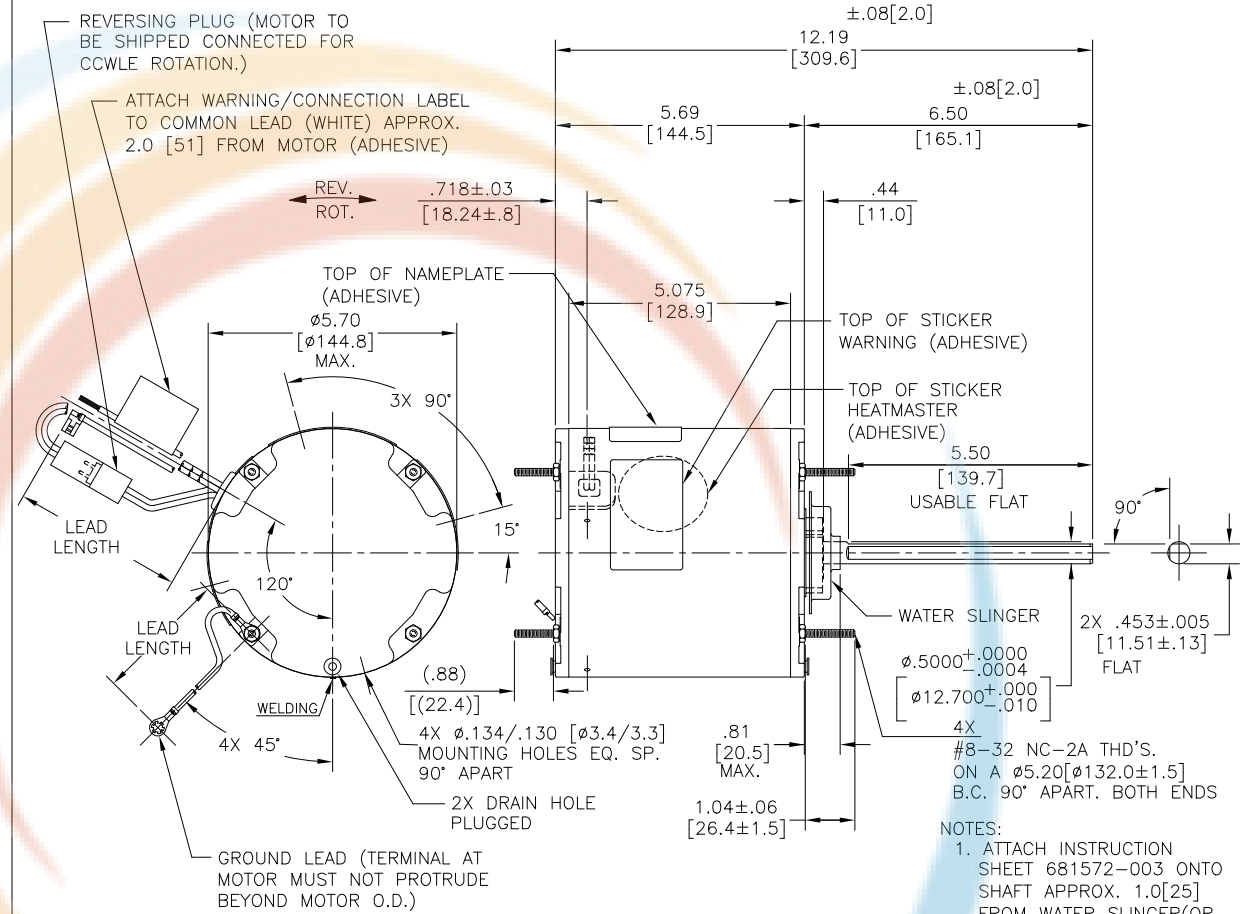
REVERSING PLUG (MOTOR TO BE SHIPPED CONNECTED FOR CCWLE ROTATION.)

ATTACH WARNING/CONNECTION LABEL TO COMMON LEAD (WHITE) APPROX. 2.0 [51] FROM MOTOR (ADHESIVE)

REV. ROT.

$\pm.08[2.0]$
12.19
[309.6]

$\pm.08[2.0]$
5.69
[144.5]
6.50
[165.1]

$.718\pm.03$
$[18.24\pm.8]$

.44
[11.0]

TOP OF NAMEPLATE (ADHESIVE)

5.075
[128.9]

ø5.70
[ø144.8]
MAX.

TOP OF STICKER WARNING (ADHESIVE)

TOP OF STICKER HEATMASTER (ADHESIVE)

3X 90°

5.50
[139.7]
USABLE FLAT

LEAD LENGTH

15°

90°

120°

WATER SLINGER

2X $.453\pm.005$
$[11.51\pm.13]$
FLAT

LEAD LENGTH

(.88)
[(22.4)]

$ø.5000^{+.0000}_{-.0004}$
$[ø12.700^{+.000}_{-.010}]$

WELDING

4X ø.134/.130 [ø3.4/3.3] MOUNTING HOLES EQ. SP. 90° APART

4X 45°

.81
[20.5]
MAX.

4X
#8-32 NC-2A THD'S. ON A $ø5.20[ø132.0\pm1.5]$ B.C. 90° APART. BOTH ENDS

2X DRAIN HOLE PLUGGED

$1.04\pm.06$
$[26.4\pm1.5]$

GROUND LEAD (TERMINAL AT MOTOR MUST NOT PROTRUDE BEYOND MOTOR O.D.)

NOTES:
1. ATTACH INSTRUCTION SHEET 681572-003 ONTO SHAFT APPROX. 1.0[25] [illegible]